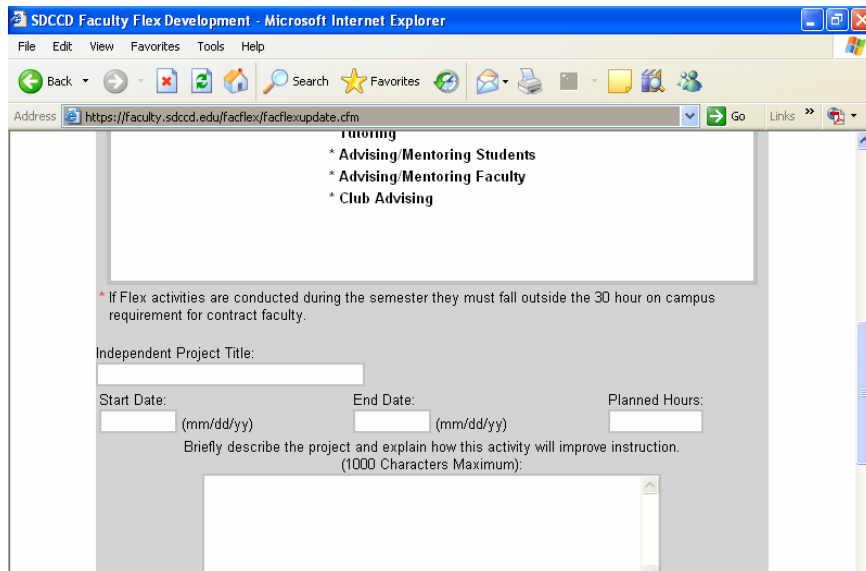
SDCCD Faculty Flex Development - Microsoft Internet Explorer

File Edit View Favorites Tools Help

Back Search Favorites

Address https://faculty.sdccd.edu/facflex/facflexupdate.cfm Go Links »

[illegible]

* Advising/Mentoring Students
* Advising/Mentoring Faculty
* Club Advising

* If Flex activities are conducted during the semester they must fall outside the 30 hour on campus requirement for contract faculty.

Independent Project Title:

Start Date: (mm/dd/yy) End Date: (mm/dd/yy) Planned Hours:

Briefly describe the project and explain how this activity will improve instruction. (1000 Characters Maximum):